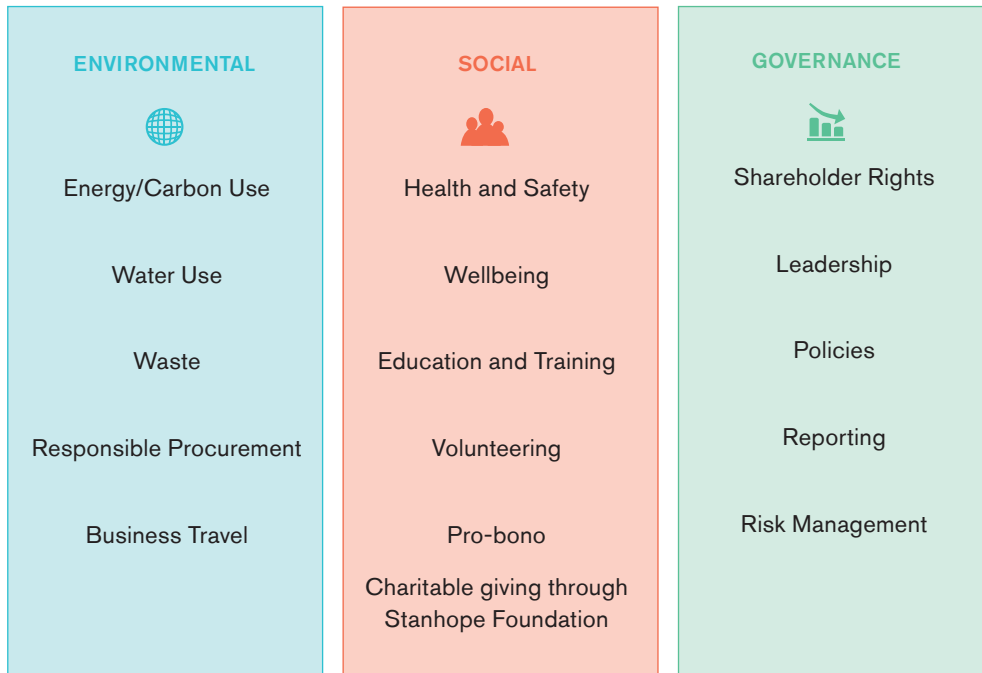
ENVIRONMENTAL

Energy/Carbon Use

Water Use

Waste

Responsible Procurement

Business Travel

SOCIAL

Health and Safety

Wellbeing

Education and Training

Volunteering

Pro-bono

Charitable giving through Stanhope Foundation

GOVERNANCE

Shareholder Rights

Leadership

Policies

Reporting

Risk Management